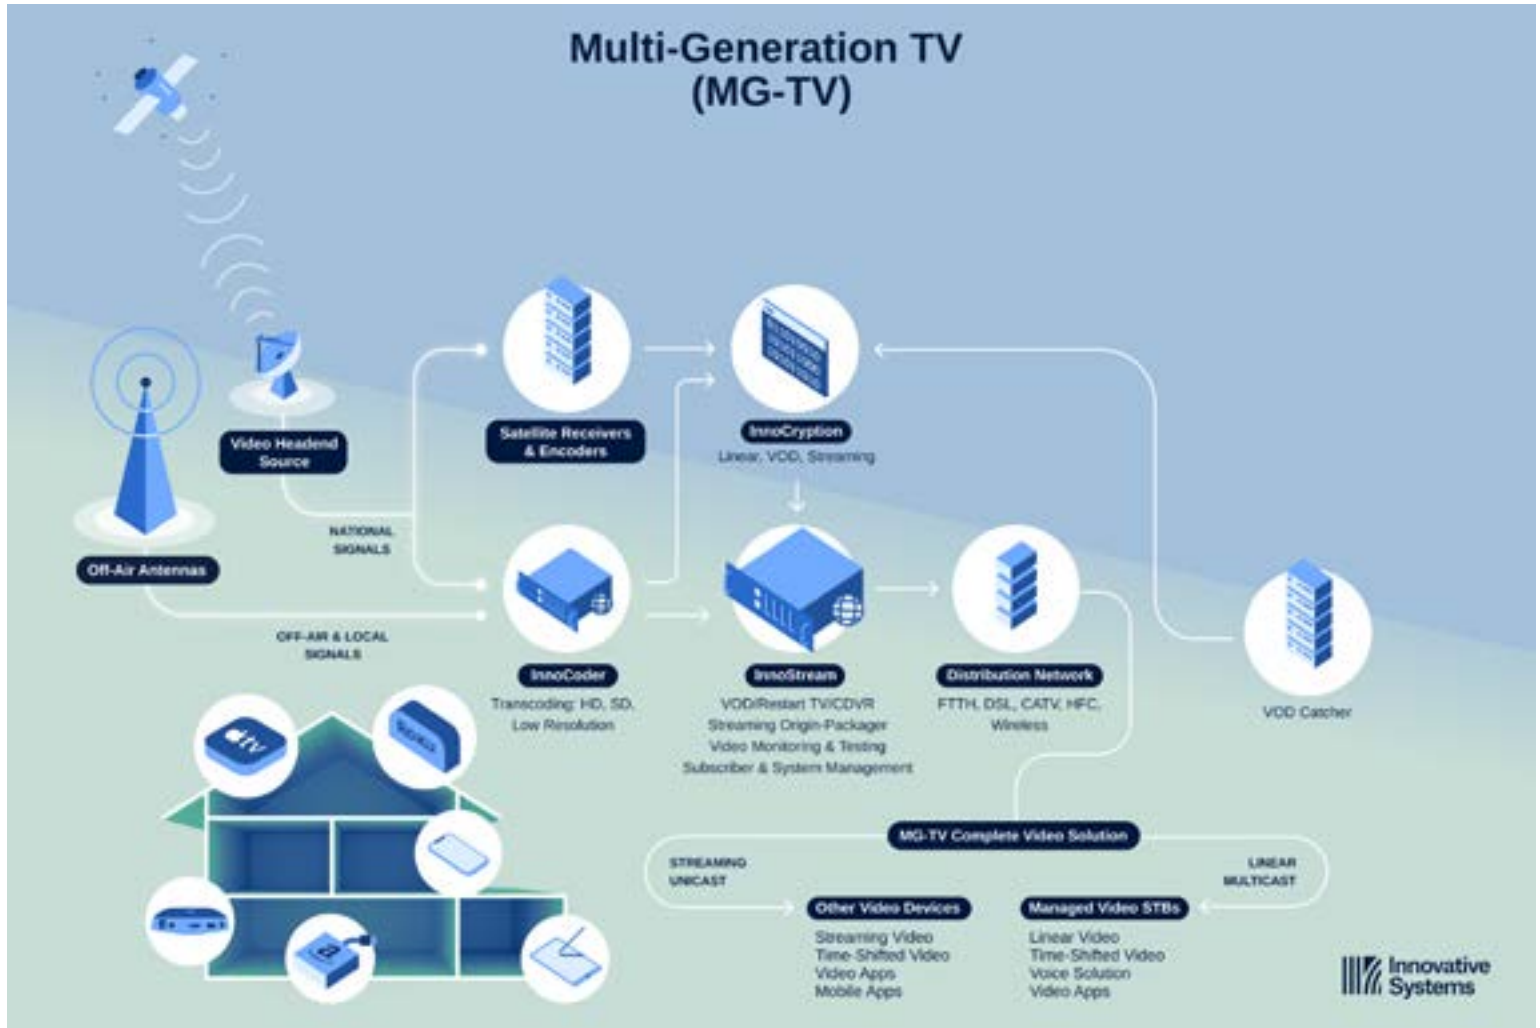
Multi-Generation TV
(MG-TV)

Video Headend Source

Off-Air Antennas

NATIONAL SIGNALS

OFF-AIR & LOCAL SIGNALS

Satellite Receivers & Encoders

InnoCryption
Linear, VOD, Streaming

InnoCoder
Transcoding: HD, SD, Low Resolution

InnoStream
VOD/Restart TV/CDVR
Streaming Origin-Packager
Video Monitoring & Testing
Subscriber & System Management

Distribution Network
FTTH, DSL, CATV, HFC, Wireless

VOD Catcher

tv

Roku

MG-TV Complete Video Solution

STREAMING UNICAST

LINEAR MULTICAST

Other Video Devices
Streaming Video
Time-Shifted Video
Video Apps
Mobile Apps

Managed Video STBs
Linear Video
Time-Shifted Video
Voice Solution
Video Apps

Innovative Systems